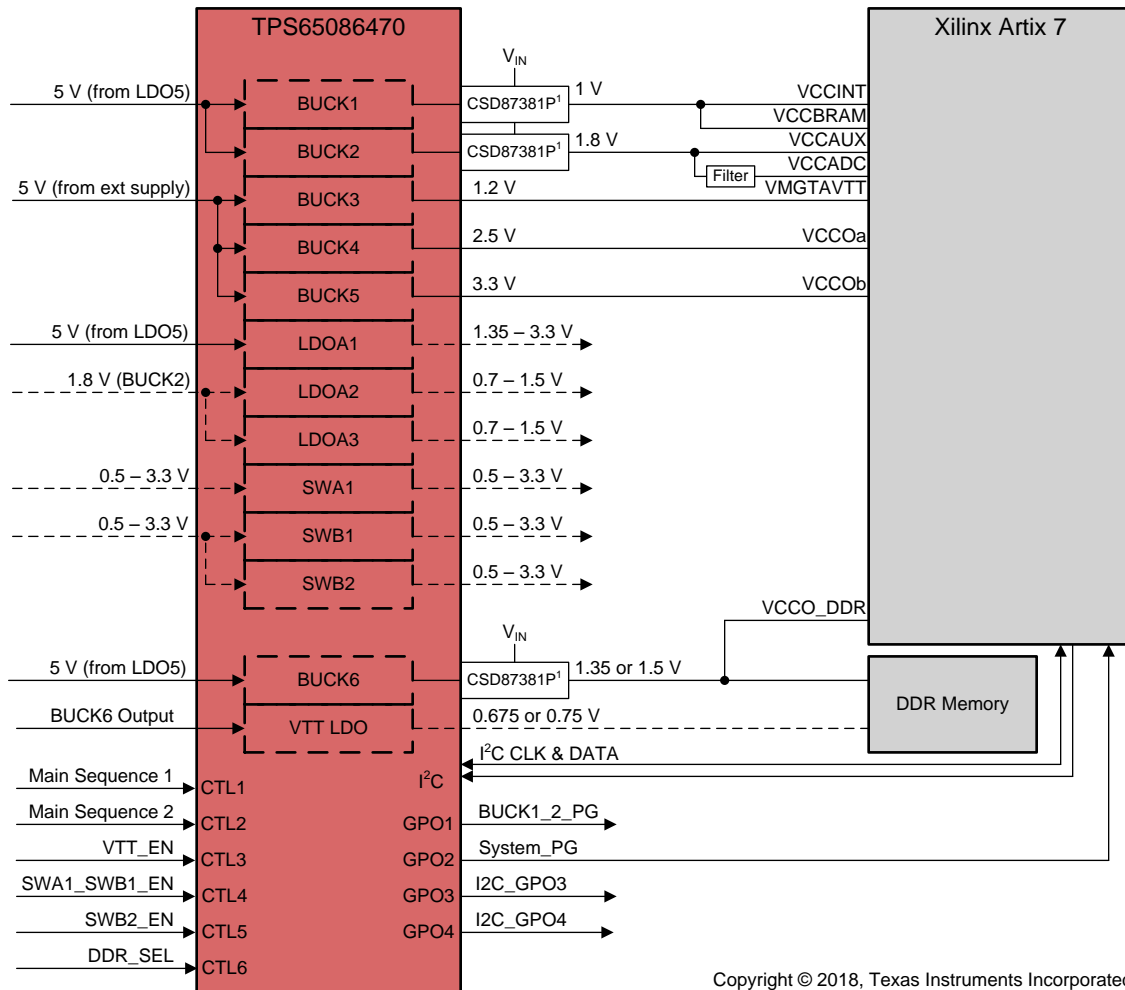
TPS65086470

Xilinx Artix 7

$V_{IN}$

5 V (from LDO5)

BUCK1

$CSD87381P^1$

1 V

VCCINT

VCCBRAM

BUCK2

$CSD87381P^1$

1.8 V

VCCAUX

VCCADC

Filter

VMGTAVTT

5 V (from ext supply)

BUCK3

1.2 V

BUCK4

2.5 V

VCCOa

BUCK5

3.3 V

VCCOb

5 V (from LDO5)

LDOA1

1.35 – 3.3 V

1.8 V (BUCK2)

LDOA2

0.7 – 1.5 V

LDOA3

0.7 – 1.5 V

0.5 – 3.3 V

SWA1

0.5 – 3.3 V

0.5 – 3.3 V

SWB1

0.5 – 3.3 V

SWB2

0.5 – 3.3 V

VCCO_DDR

$V_{IN}$

5 V (from LDO5)

BUCK6

$CSD87381P^1$

1.35 or 1.5 V

DDR Memory

BUCK6 Output

VTT LDO

0.675 or 0.75 V

$I^2C$ CLK & DATA

Main Sequence 1

CTL1

$I^2C$

Main Sequence 2

CTL2

GPO1

BUCK1_2_PG

VTT_EN

CTL3

GPO2

System_PG

SWA1_SWB1_EN

CTL4

GPO3

I2C_GPO3

SWB2_EN

CTL5

GPO4

I2C_GPO4

DDR_SEL

CTL6

Copyright © 2018, Texas Instruments Incorporated